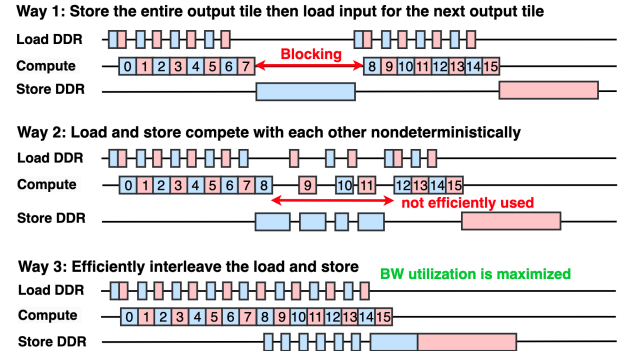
Way 1: Store the entire output tile then load input for the next output tile

Load DDR

Compute

0 1 2 3 4 5 6 7

Blocking

8 9 10 11 12 13 14 15

Store DDR

Way 2: Load and store compete with each other nondeterministically

Load DDR

Compute

0 1 2 3 4 5 6 7 8

9

10 11

12 13 14 15

not efficiently used

Store DDR

Way 3: Efficiently interleave the load and store

BW utilization is maximized

Load DDR

Compute

0 1 2 3 4 5 6 7 8 9 10 11 12 13 14 15

Store DDR